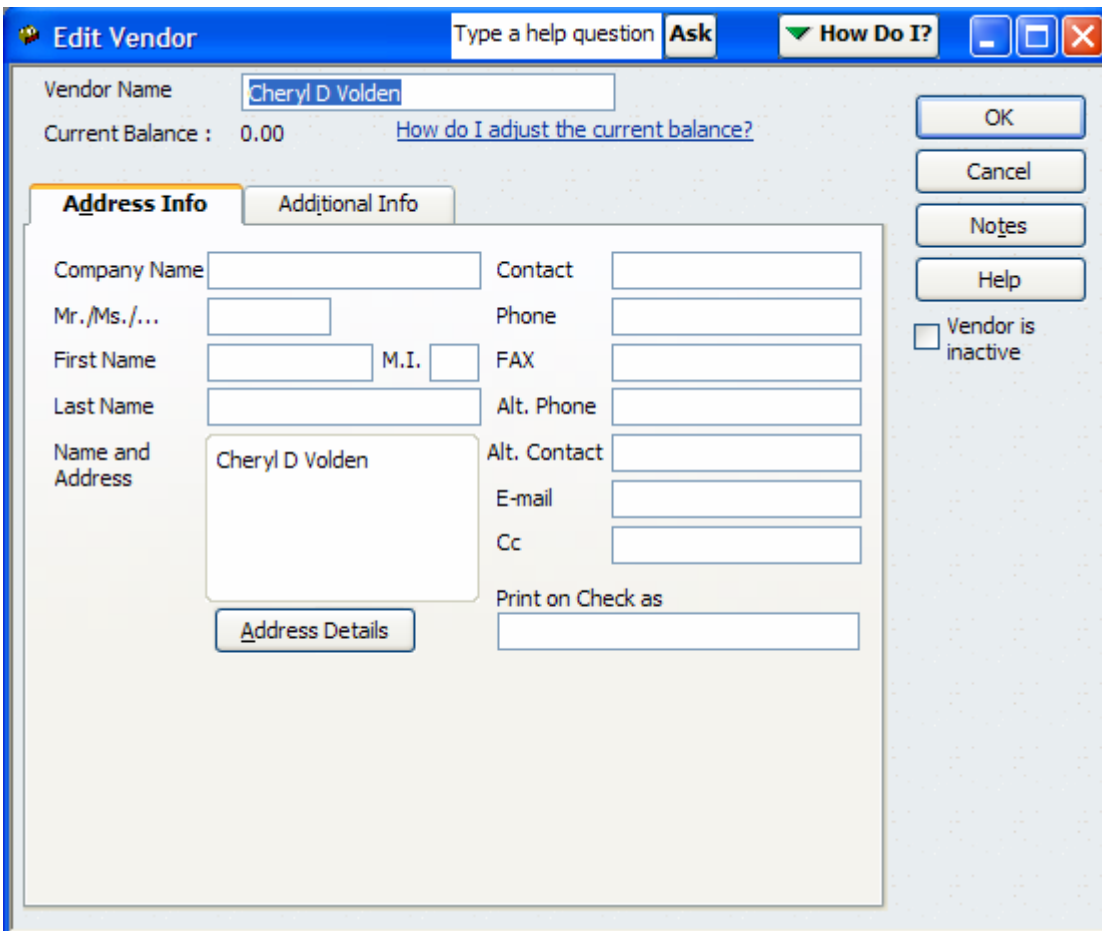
Edit Vendor

Type a help question Ask

How Do I?

Vendor Name Cheryl D Volden

Current Balance : 0.00

How do I adjust the current balance?

OK

Cancel

Notes

Help

Vendor is inactive

Address Info

Additional Info

Company Name

Mr./Ms./...

First Name

M.I.

Last Name

Name and Address

Cheryl D Volden

Address Details

Contact

Phone

FAX

Alt. Phone

Alt. Contact

E-mail

Cc

Print on Check as